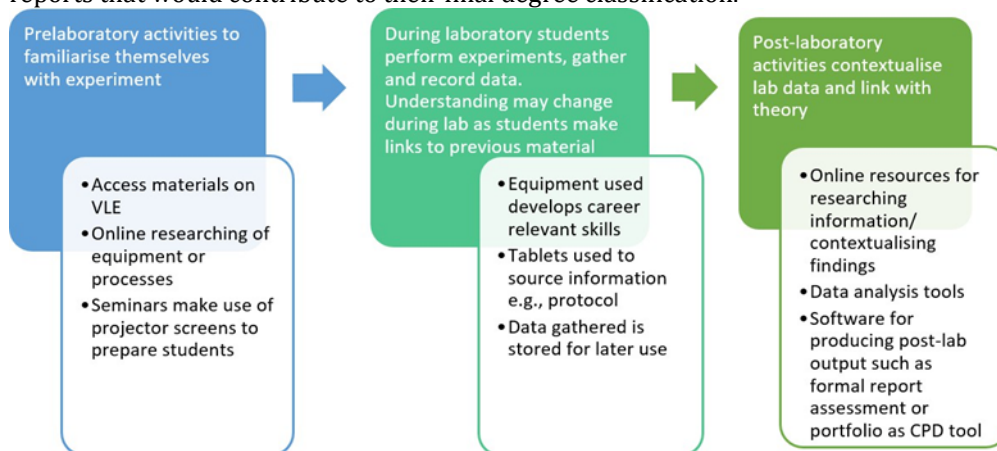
reports that would contribute to their final degree classification.

Prelaboratory activities to familiarise themselves with experiment

- Access materials on VLE
- Online researching of equipment or processes
- Seminars make use of projector screens to prepare students

During laboratory students perform experiments, gather and record data. Understanding may change during lab as students make links to previous material

- Equipment used develops career relevant skills
- Tablets used to source information e.g., protocol
- Data gathered is stored for later use

Post-laboratory activities contextualise lab data and link with theory

- Online resources for researching information/ contextualising findings
- Data analysis tools
- Software for producing post-lab output such as formal report assessment or portfolio as CPD tool